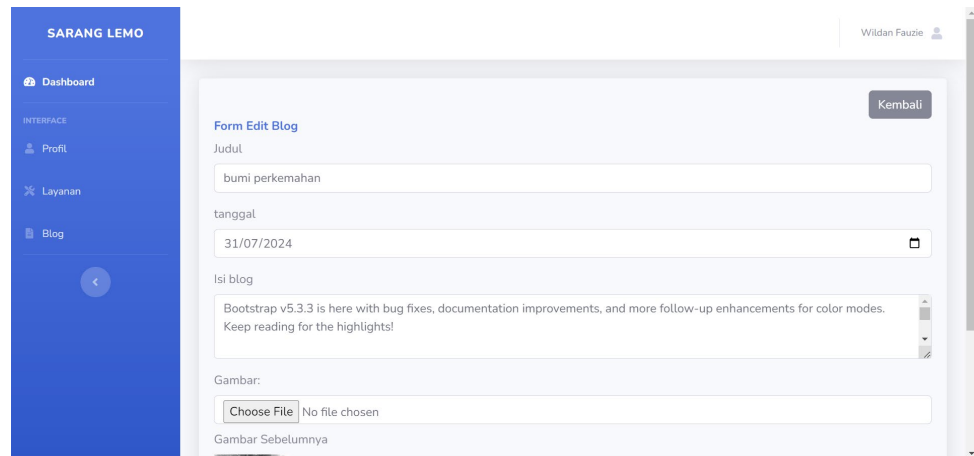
SARANG LEMO

Dashboard

INTERFACE

Profil

Layanan

Blog

Wildan Fauzie

Kembali

Form Edit Blog

Judul

bumi perkemahan

tanggal

31/07/2024

Isi blog

Bootstrap v5.3.3 is here with bug fixes, documentation improvements, and more follow-up enhancements for color modes. Keep reading for the highlights!

Gambar:

Choose File No file chosen

Gambar Sebelumnya